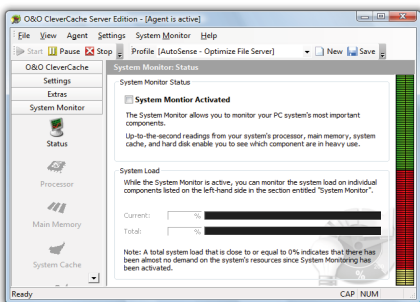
O&O CleverCache Server Edition - [Agent is active]

File View Agent Settings System Monitor Help

Start Pause Stop Profile [AutoSense - Optimize File Server] New Save

O&O CleverCache
Settings
Extras
System Monitor

Status
Processor
Main Memory
System Cache

System Monitor: Status

System Monitor Status

System Montior Activated

The System Monitor allows you to monitor your PC system's most important components.

Up-to-the-second readings from your system's processor, main memory, system cache, and hard disk enable you to see which component are in heavy use.

System Load

While the System Monitor is active, you can monitor the system load on individual components listed on the left-hand side in the section entitled "System Monitor".

Current:
Total:

Note: A total system load that is close to or equal to 0% indicates that there has been almost no demand on the system's resources since System Monitoring has been activated.

Ready
CAP NUM